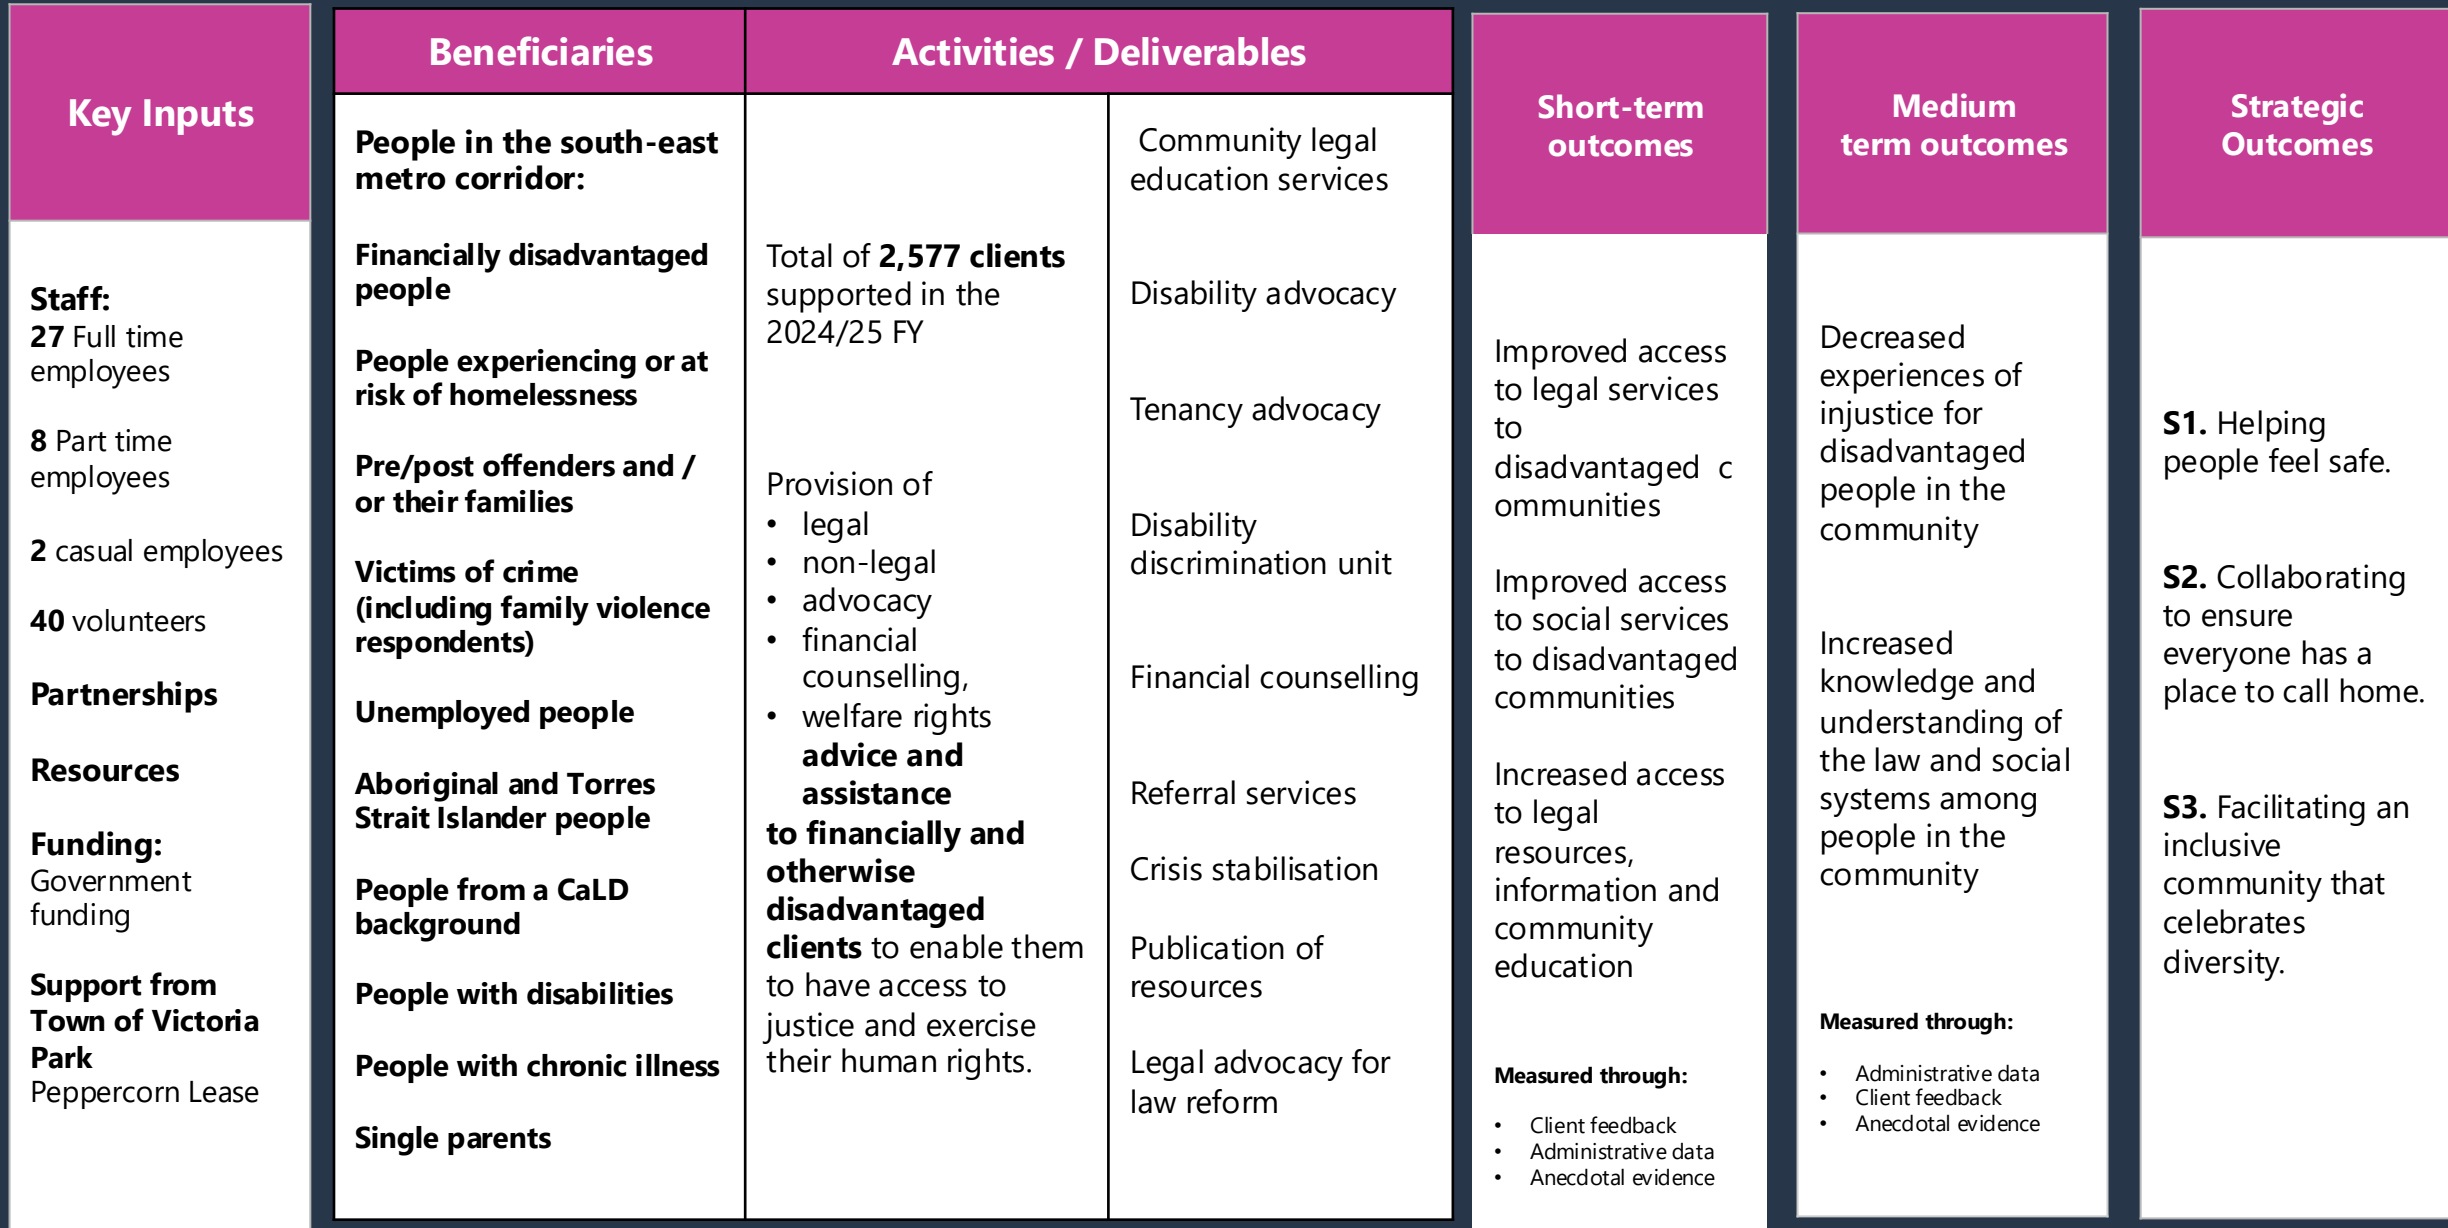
Key Inputs

Staff:
27 Full time employees

8 Part time employees

2 casual employees

40 volunteers

Partnerships

Resources

Funding:
Government funding

Support from Town of Victoria Park
Peppercorn Lease

Beneficiaries

People in the south-east metro corridor:

Financially disadvantaged people

People experiencing or at risk of homelessness

Pre/post offenders and / or their families

Victims of crime (including family violence respondents)

Unemployed people

Aboriginal and Torres Strait Islander people

People from a CaLD background

People with disabilities

People with chronic illness

Single parents

Activities / Deliverables

Total of 2,577 clients supported in the 2024/25 FY

Provision of
• legal
• non-legal
• advocacy
• financial counselling,
• welfare rights
advice and assistance
to financially and otherwise disadvantaged clients to enable them to have access to justice and exercise their human rights.

Community legal education services

Disability advocacy

Tenancy advocacy

Disability discrimination unit

Financial counselling

Referral services

Crisis stabilisation

Publication of resources

Legal advocacy for law reform

Short-term outcomes

Improved access to legal services to disadvantaged c ommunities

Improved access to social services to disadvantaged communities

Increased access to legal resources, information and community education

Measured through:
• Client feedback
• Administrative data
• Anecdotal evidence

Medium term outcomes

Decreased experiences of injustice for disadvantaged people in the community

Increased knowledge and understanding of the law and social systems among people in the community

Measured through:
• Administrative data
• Client feedback
• Anecdotal evidence

Strategic Outcomes

S1. Helping people feel safe.

S2. Collaborating to ensure everyone has a place to call home.

S3. Facilitating an inclusive community that celebrates diversity.